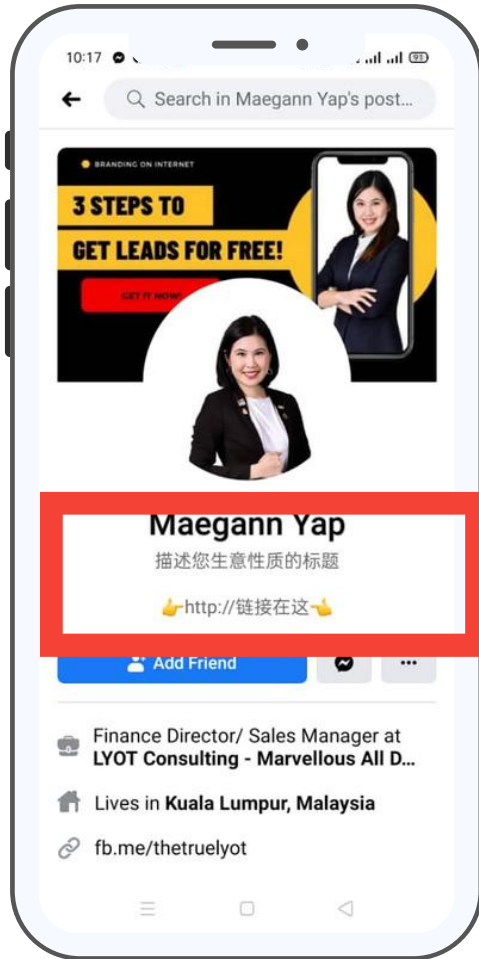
10:17

Search in Maegann Yap's post...

BRANDING ON INTERNET

3 STEPS TO

GET LEADS FOR FREE!

GET IT NOW!

Maegann Yap

描述您生意性质的标题

👉http://链接在这👈

Add Friend

Finance Director/ Sales Manager at **LYOT Consulting - Marvellous All D...**

Lives in **Kuala Lumpur, Malaysia**

fb.me/thetruelyot